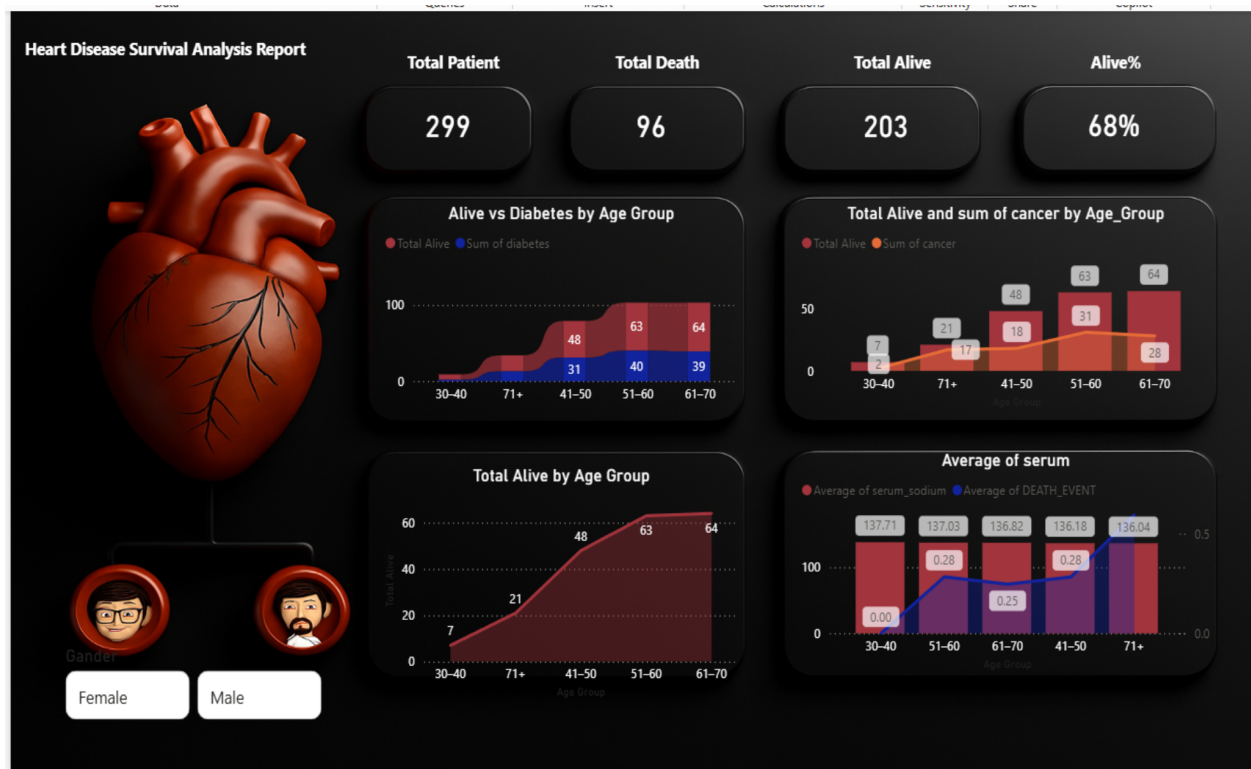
Heart Disease Survival Analysis Report

Total Patient
299

Total Death
96

Total Alive
203

Alive%
68%

Alive vs Diabetes by Age Group
Total Alive Sum of diabetes
100
0
48
63
64
31
40
39
30–40 71+ 41–50 51–60 61–70

Total Alive and sum of cancer by Age_Group
Total Alive Sum of cancer
50
0
7
2
21
17
48
18
63
31
64
28
30–40 71+ 41–50 51–60 61–70
Age Group

Total Alive by Age Group
60
40
20
0
Total Alive
7
21
48
63
64
30–40 71+ 41–50 51–60 61–70
Age Group

Average of serum
Average of serum_sodium Average of DEATH_EVENT
100
0
137.71
137.03
136.82
136.18
136.04
0.00
0.28
0.25
0.28
0.5
0.0
30–40 51–60 61–70 41–50 71+
Age Group

Gander
Female
Male